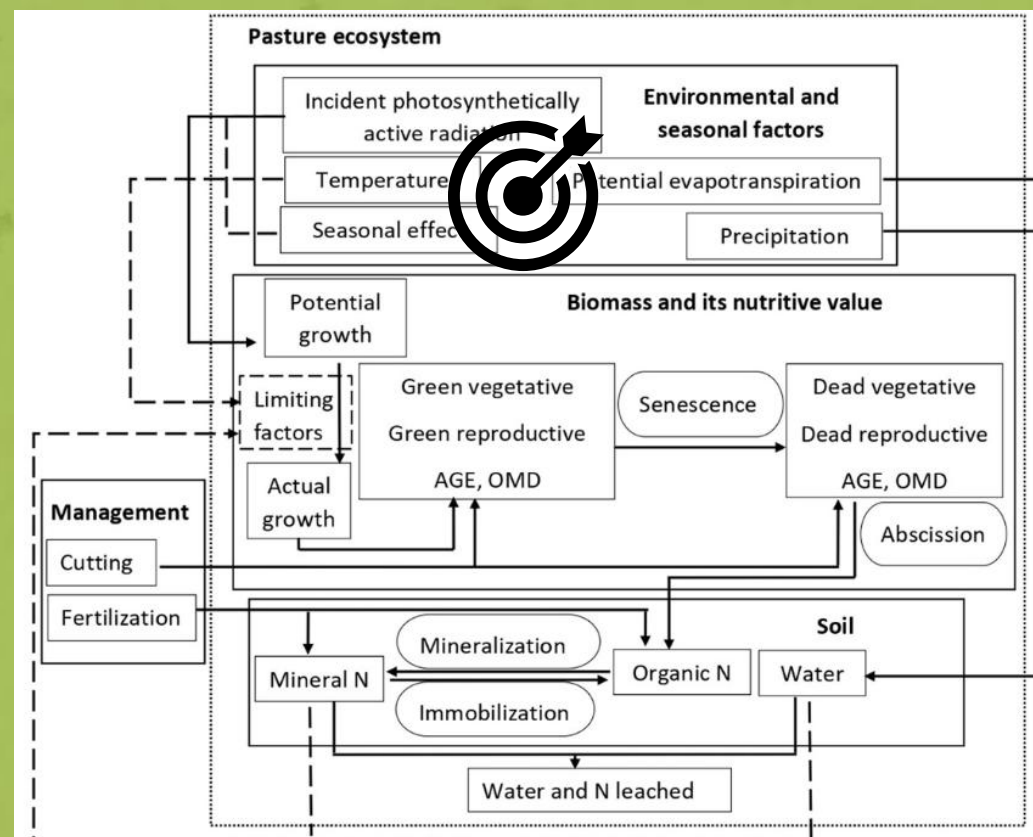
Pasture ecosystem

Incident photosynthetically active radiation

Environmental and seasonal factors

Temperature

Potential evapotranspiration

Seasonal effec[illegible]

Precipitation

Biomass and its nutritive value

Potential growth

Limiting factors

Actual growth

Green vegetative
Green reproductive
AGE, OMD

Senescence

Dead vegetative
Dead reproductive
AGE, OMD

Abscission

Management

Cutting

Fertilization

Soil

Mineralization

Mineral N

Organic N

Water

Immobilization

Water and N leached